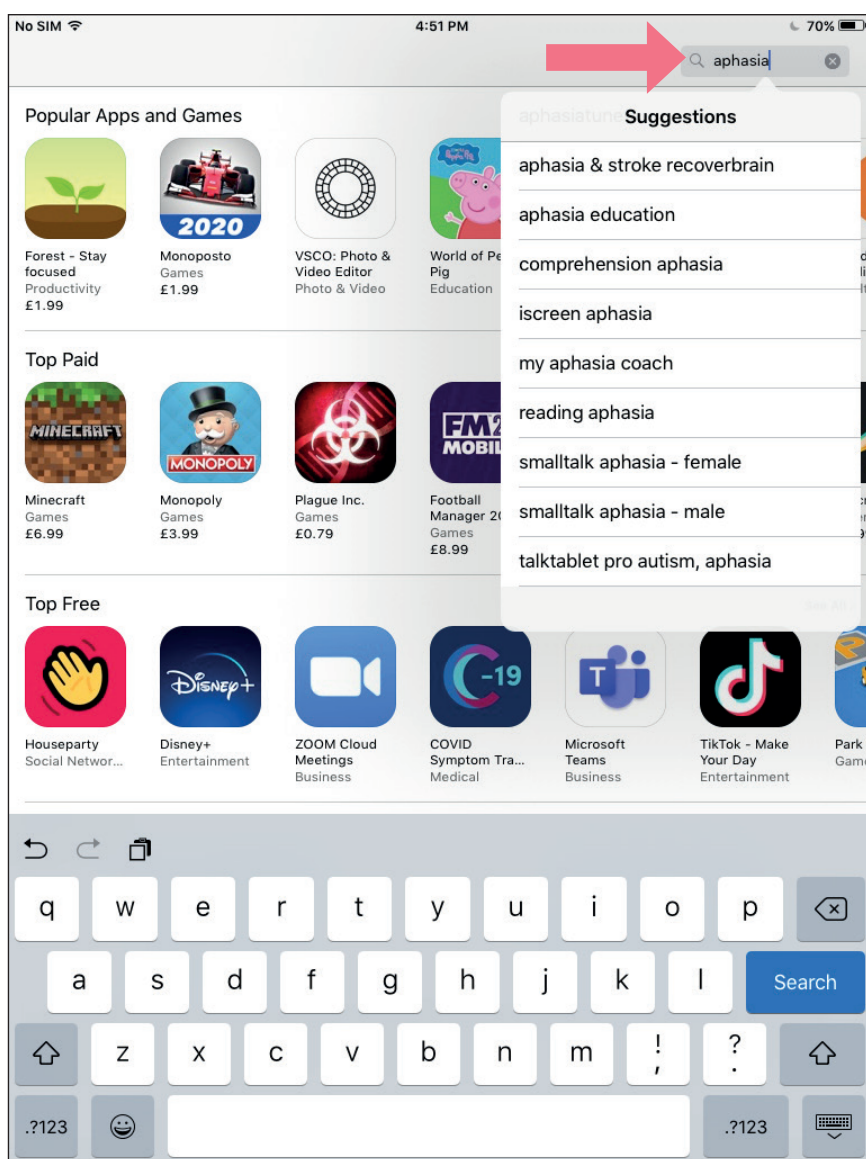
No SIM 4:51 PM 70%

aphasia

Popular Apps and Games

2020

Forest - Stay focused
Productivity
£1.99

Monoposto
Games
£1.99

VSCO: Photo & Video Editor
Photo & Video

World of Pe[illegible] Pig
Education

Suggestions

aphasia & stroke recoverbrain

aphasia education

comprehension aphasia

iscreen aphasia

my aphasia coach

reading aphasia

smalltalk aphasia - female

smalltalk aphasia - male

talktablet pro autism, aphasia

Top Paid

MINECRAFT

MONOPOLY

FM2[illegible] MOBIL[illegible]

Minecraft
Games
£6.99

Monopoly
Games
£3.99

Plague Inc.
Games
£0.79

Football Manager 2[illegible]
Games
£8.99

Top Free

Disney+

-19

Houseparty
Social Networ...

Disney+
Entertainment

ZOOM Cloud Meetings
Business

COVID Symptom Tra...
Medical

Microsoft Teams
Business

TikTok - Make Your Day
Entertainment

Park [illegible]
Gam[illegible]

q w e r t y u i o p
a s d f g h j k l Search
z x c v b n m ! , ? .
.?123 .?123